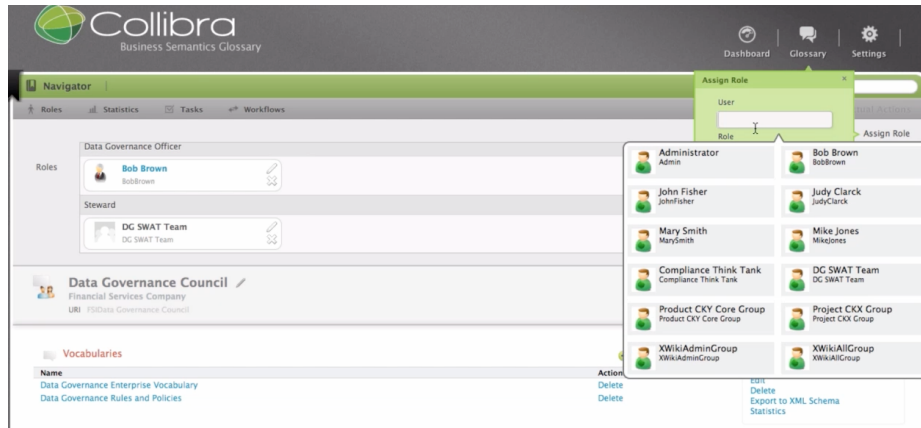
Collibra
Business Semantics Glossary

Dashboard | Glossary | Settings

Navigator

Roles | Statistics | Tasks | Workflows

Assign Role ×
User
Role
Assign Role

Roles

Data Governance Officer
Bob Brown
BobBrown

Steward
DG SWAT Team
DG SWAT Team

Administrator
Admin
Bob Brown
BobBrown
John Fisher
JohnFisher
Judy Clarck
JudyClarck
Mary Smith
MarySmith
Mike Jones
MikeJones
Compliance Think Tank
Compliance Think Tank
DG SWAT Team
DG SWAT Team
Product CKY Core Group
Product CKY Core Group
Project CKX Group
Project CKX Group
XWikiAdminGroup
XWikiAdminGroup
XWikiAllGroup
XWikiAllGroup

Data Governance Council
Financial Services Company
URI FSIData Governance Council

Vocabularies
| Name | Action |
|---|---|
| Data Governance Enterprise Vocabulary | Delete |
| Data Governance Rules and Policies | Delete |

Edit
Delete
Export to XML Schema
Statistics